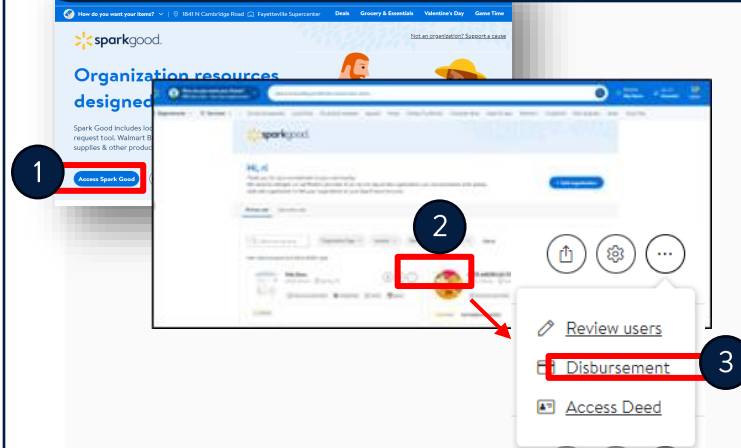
How do you want your items? | 1841 N Cambridge Road | Fayetteville Supercenter Deals Grocery & Essentials Valentine's Day Game Time

sparkgood.

Not an organization? Support a cause

Organization resources designed

Spark Good includes lo request tool, Walmart B supplies & other produc

1

Access Spark Good

sparkgood.

Hi,

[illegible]

2

3

Review users

Disbursement

Access Deed